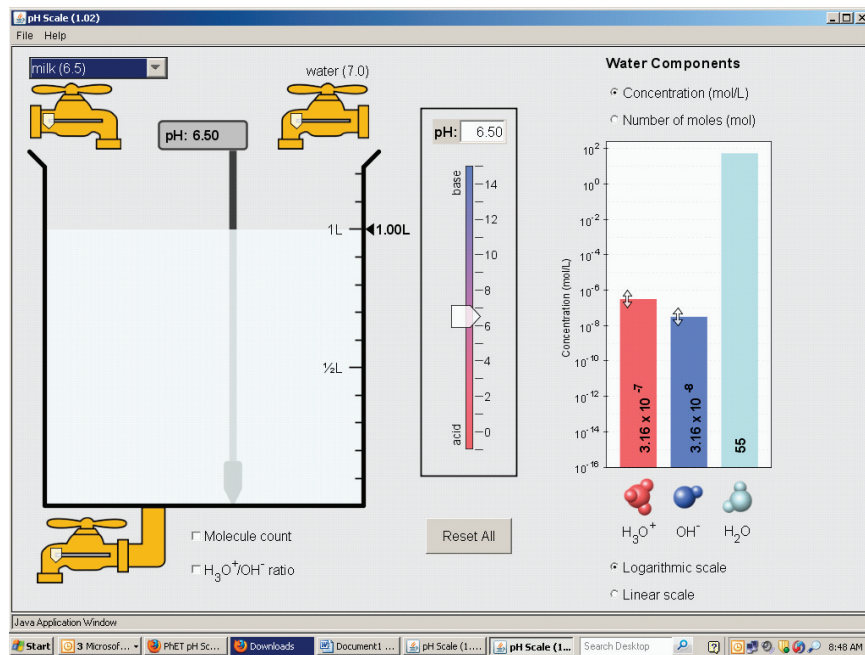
pH Scale (1.02)
File Help

milk (6.5)
water (7.0)
pH: 6.50
1L
1.00L
½L

pH: 6.50
base
14
12
10
8
6
4
2
0
acid

Water Components
Concentration (mol/L)
Number of moles (mol)

$10^{2}$
$10^{0}$
$10^{-2}$
$10^{-4}$
$10^{-6}$
$10^{-8}$
$10^{-10}$
$10^{-12}$
$10^{-14}$
$10^{-16}$
Concentration (mol/L)
$3.16 \times 10^{-7}$
$3.16 \times 10^{-8}$
55
$H_3O^+$ $OH^-$ $H_2O$

Logarithmic scale
Linear scale

Molecule count
$H_3O^+/OH^-$ ratio
Reset All

Java Application Window

Start | 3 Microsof... | PhET pH Sc... | Downloads | Document1 ... | pH Scale (1.... | pH Scale (1... | Search Desktop | 8:48 AM